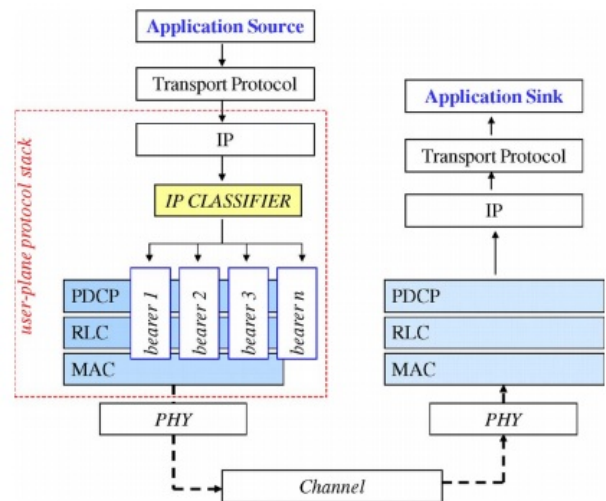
Application Source

Transport Protocol

user-plane protocol stack

IP

IP CLASSIFIER

PDCP

RLC

MAC

bearer 1

bearer 2

bearer 3

bearer n

PHY

Application Sink

Transport Protocol

IP

PDCP

RLC

MAC

PHY

Channel